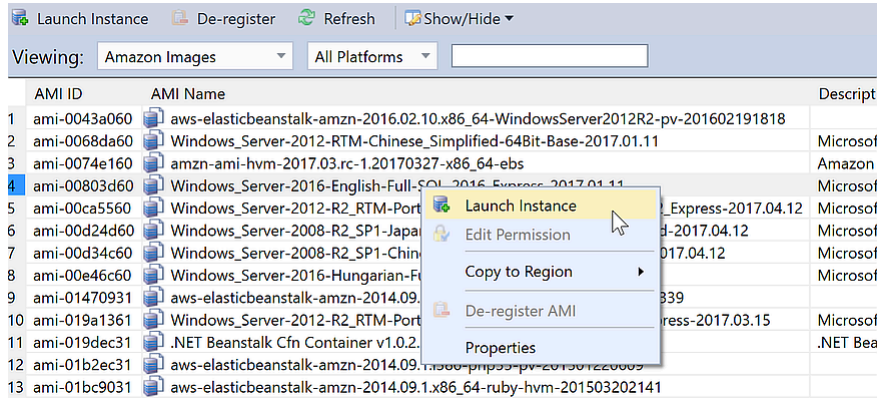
Launch Instance  De-register  Refresh  Show/Hide

Viewing: Amazon Images  All Platforms

| | AMI ID | AMI Name | Descript |
|---|---|---|---|
| 1 | ami-0043a060 | aws-elasticbeanstalk-amzn-2016.02.10.x86_64-WindowsServer2012R2-pv-201602191818 | |
| 2 | ami-0068da60 | Windows_Server-2012-RTM-Chinese_Simplified-64Bit-Base-2017.01.11 | Microsof |
| 3 | ami-0074e160 | amzn-ami-hvm-2017.03.rc-1.20170327-x86_64-ebs | Amazon |
| 4 | ami-00803d60 | Windows_Server-2016-English-Full-SQL_2016_Express-2017.01.11 | Microsof |
| 5 | ami-00ca5560 | Windows_Server-2012-R2_RTM-Port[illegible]_Express-2017.04.12 | Microsof |
| 6 | ami-00d24d60 | Windows_Server-2008-R2_SP1-Japa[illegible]d-2017.04.12 | Microsof |
| 7 | ami-00d34c60 | Windows_Server-2008-R2_SP1-Chin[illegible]-2017.04.12 | Microsof |
| 8 | ami-00e46c60 | Windows_Server-2016-Hungarian-F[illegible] | Microsof |
| 9 | ami-01470931 | aws-elasticbeanstalk-amzn-2014.09.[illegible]339 | |
| 10 | ami-019a1361 | Windows_Server-2012-R2_RTM-Port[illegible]ress-2017.03.15 | Microsof |
| 11 | ami-019dec31 | .NET Beanstalk Cfn Container v1.0.2.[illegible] | .NET Bea |
| 12 | ami-01b2ec31 | aws-elasticbeanstalk-amzn-2014.09.1.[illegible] | |
| 13 | ami-01bc9031 | aws-elasticbeanstalk-amzn-2014.09.1.x86_64-ruby-hvm-201503202141 | |

Launch Instance
Edit Permission
Copy to Region
De-register AMI
Properties